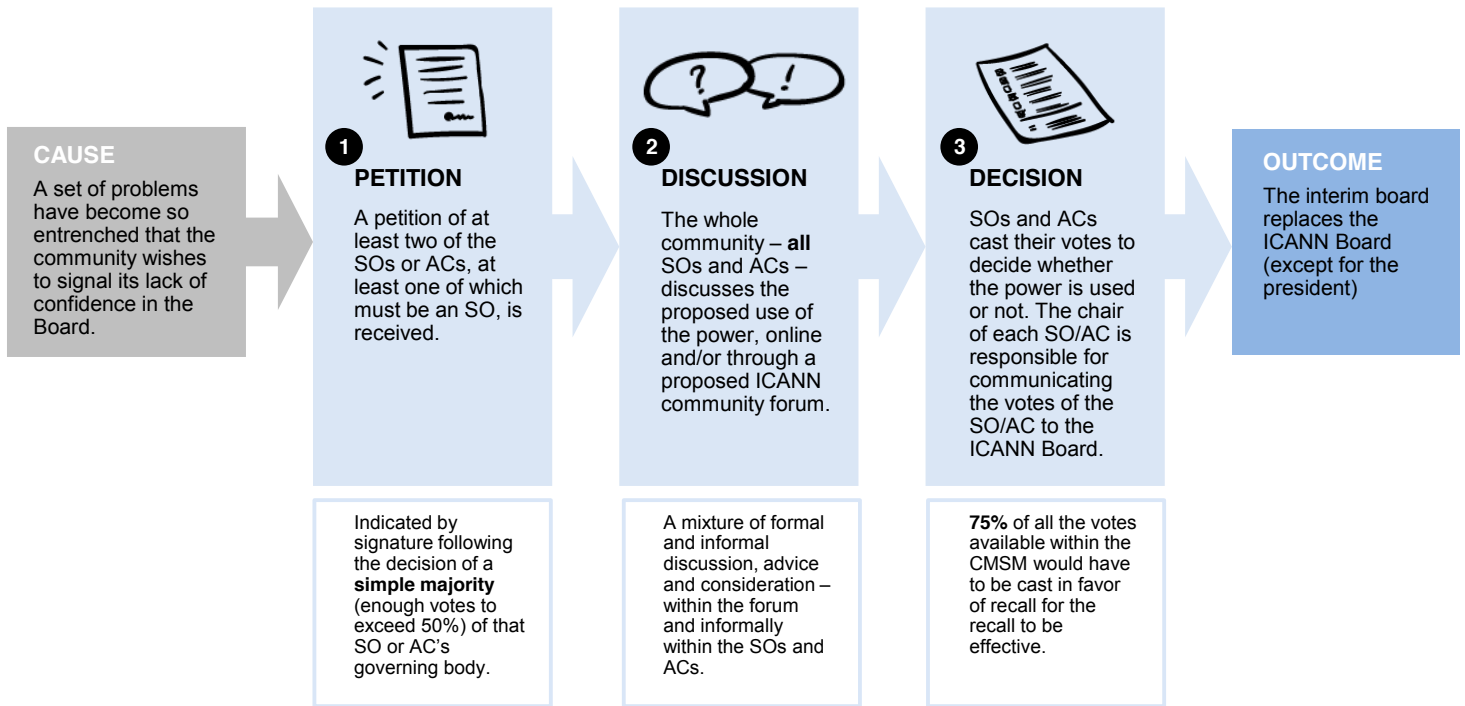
CAUSE

A set of problems have become so entrenched that the community wishes to signal its lack of confidence in the Board.

1

PETITION

A petition of at least two of the SOs or ACs, at least one of which must be an SO, is received.

2

DISCUSSION

The whole community – **all** SOs and ACs – discusses the proposed use of the power, online and/or through a proposed ICANN community forum.

3

DECISION

SOs and ACs cast their votes to decide whether the power is used or not. The chair of each SO/AC is responsible for communicating the votes of the SO/AC to the ICANN Board.

OUTCOME

The interim board replaces the ICANN Board (except for the president)

Indicated by signature following the decision of a **simple majority** (enough votes to exceed 50%) of that SO or AC's governing body.

A mixture of formal and informal discussion, advice and consideration – within the forum and informally within the SOs and ACs.

**75%** of all the votes available within the CMSM would have to be cast in favor of recall for the recall to be effective.